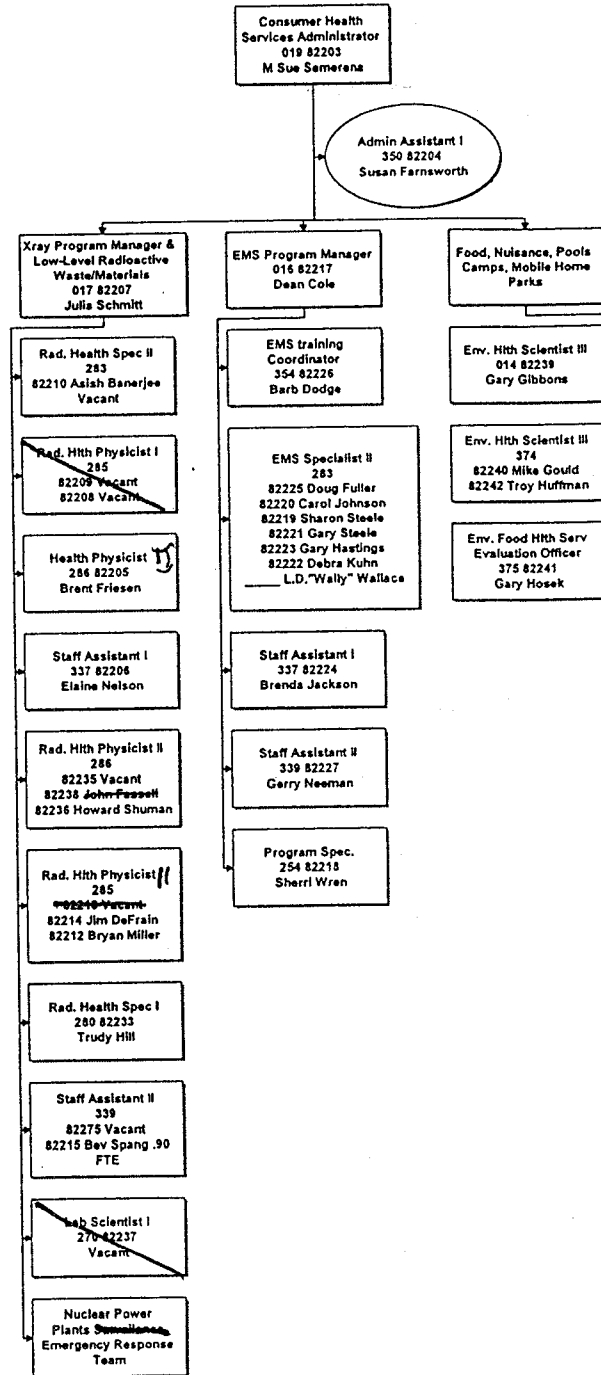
Consumer Health Services Administrator
019 82203
M Sue Semerena

Admin Assistant I
350 82204
Susan Farnsworth

Xray Program Manager & Low-Level Radioactive Waste/Materials
017 82207
Julia Schmitt

Rad. Health Spec II
283
82210 Asish Banerjee
Vacant

Rad. Hlth Physicist I
285
82209 Vacant
82208 Vacant

Health Physicist III
286 82205
Brent Friesen

Staff Assistant I
337 82206
Elaine Nelson

Rad. Hlth Physicist II
286
82235 Vacant
82238 John Fassell
82236 Howard Shuman

Rad. Hlth Physicist II
285
*82210 Vacant
82214 Jim DeFrain
82212 Bryan Miller

Rad. Health Spec I
280 82233
Trudy Hill

Staff Assistant II
339
82275 Vacant
82215 Bev Spang .90 FTE

Lab Scientist I
270 82237
Vacant

Nuclear Power Plants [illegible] Emergency Response Team

EMS Program Manager
016 82217
Dean Cole

EMS training Coordinator
354 82226
Barb Dodge

EMS Specialist II
283
82225 Doug Fuller
82220 Carol Johnson
82219 Sharon Steele
82221 Gary Steele
82223 Gary Hastings
82222 Debra Kuhn
_____ L.D."Wally" Wallace

Staff Assistant I
337 82224
Brenda Jackson

Staff Assistant II
339 82227
Gerry Neeman

Program Spec.
254 82218
Sherri Wren

Food, Nuisance, Pools Camps, Mobile Home Parks

Env. Hlth Scientist III
014 82239
Gary Gibbons

Env. Hlth Scientist III
374
82240 Mike Gould
82242 Troy Huffman

Env. Food Hlth Serv Evaluation Officer
375 82241
Gary Hosek